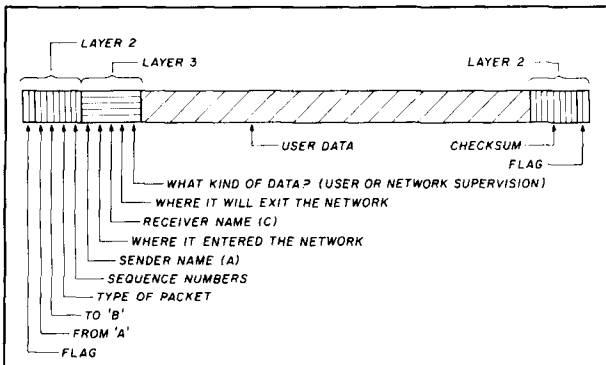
LAYER 2

LAYER 3

LAYER 2

USER DATA

CHECKSUM

FLAG

WHAT KIND OF DATA? (USER OR NETWORK SUPERVISION)

WHERE IT WILL EXIT THE NETWORK

RECEIVER NAME (C)

WHERE IT ENTERED THE NETWORK

SENDER NAME (A)

SEQUENCE NUMBERS

TYPE OF PACKET

TO 'B'

FROM 'A'

FLAG